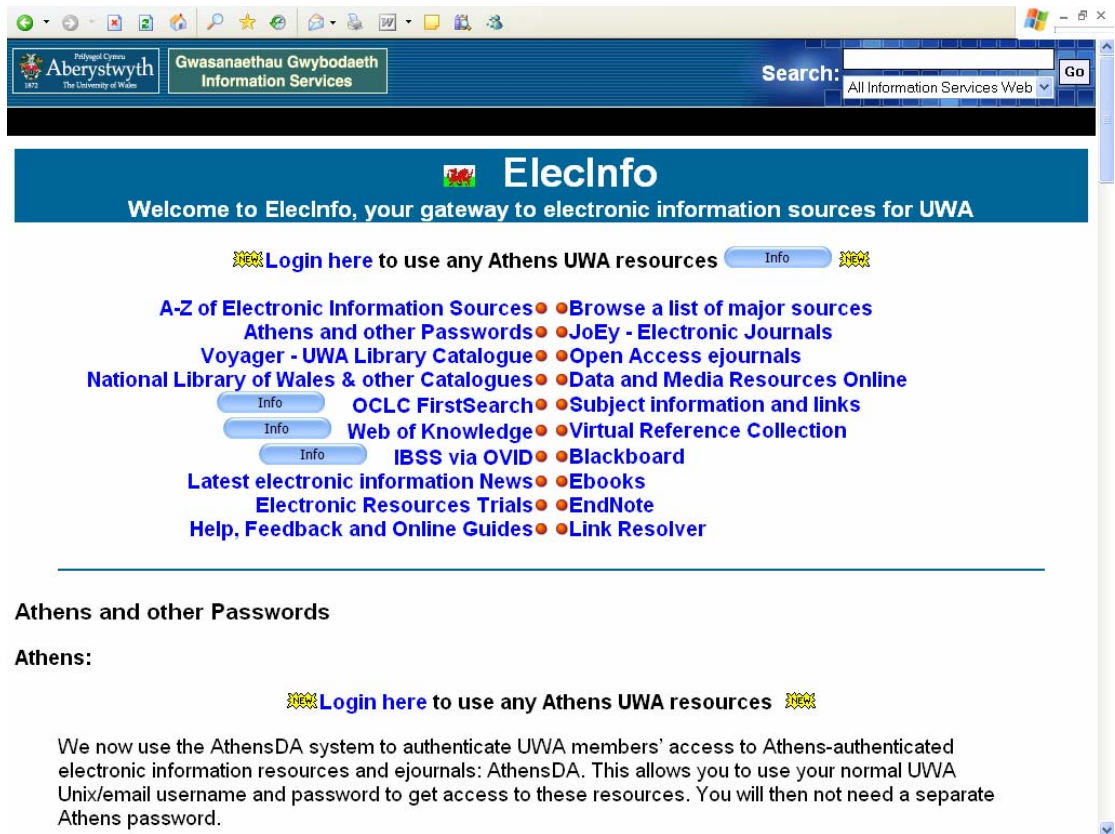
Prifysgol Cymru
Aberystwyth
1872 The University of Wales

Gwasanaethau Gwybodaeth
Information Services

Search: Go
All Information Services Web

ElecInfo
Welcome to ElecInfo, your gateway to electronic information sources for UWA

NEW Login here to use any Athens UWA resources Info NEW

A-Z of Electronic Information Sources
Athens and other Passwords
Voyager - UWA Library Catalogue
National Library of Wales & other Catalogues
Info OCLC FirstSearch
Info Web of Knowledge
Info IBSS via OVID
Latest electronic information News
Electronic Resources Trials
Help, Feedback and Online Guides

Browse a list of major sources
JoEy - Electronic Journals
Open Access ejournals
Data and Media Resources Online
Subject information and links
Virtual Reference Collection
Blackboard
Ebooks
EndNote
Link Resolver

Athens and other Passwords

Athens:

NEW Login here to use any Athens UWA resources NEW

We now use the AthensDA system to authenticate UWA members' access to Athens-authenticated electronic information resources and ejournals: AthensDA. This allows you to use your normal UWA Unix/email username and password to get access to these resources. You will then not need a separate Athens password.